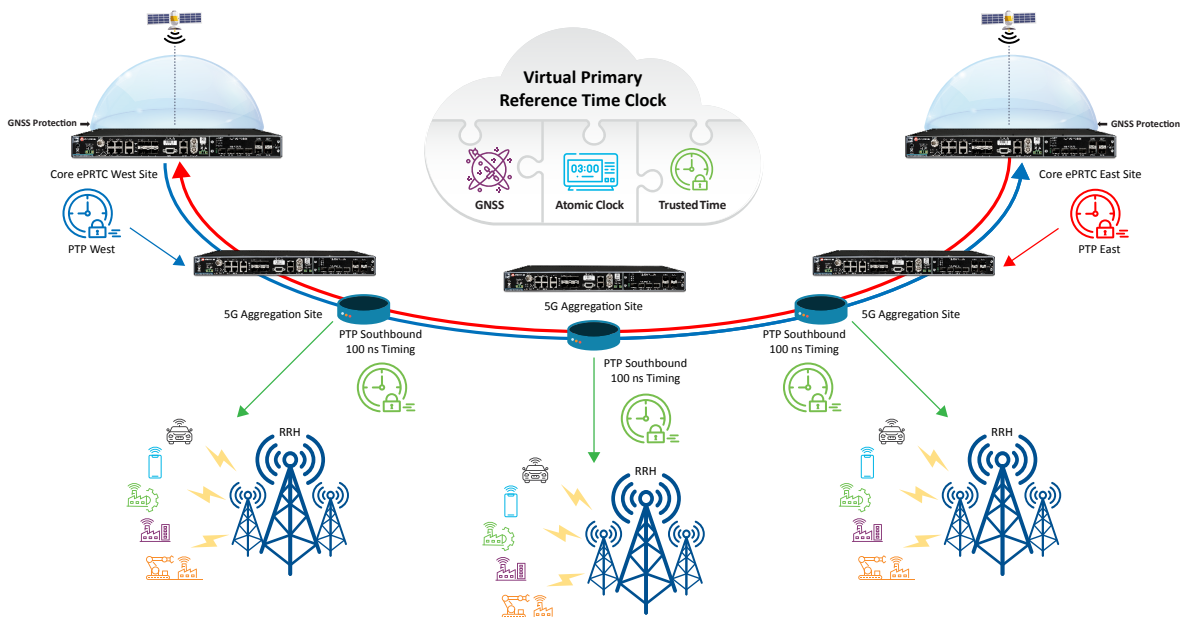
Virtual Primary Reference Time Clock

GNSS

03:00

Atomic Clock

Trusted Time

GNSS Protection

Core ePRTC West Site

PTP West

GNSS Protection

Core ePRTC East Site

PTP East

5G Aggregation Site

5G Aggregation Site

5G Aggregation Site

PTP Southbound 100 ns Timing

PTP Southbound 100 ns Timing

PTP Southbound 100 ns Timing

RRH

RRH

RRH